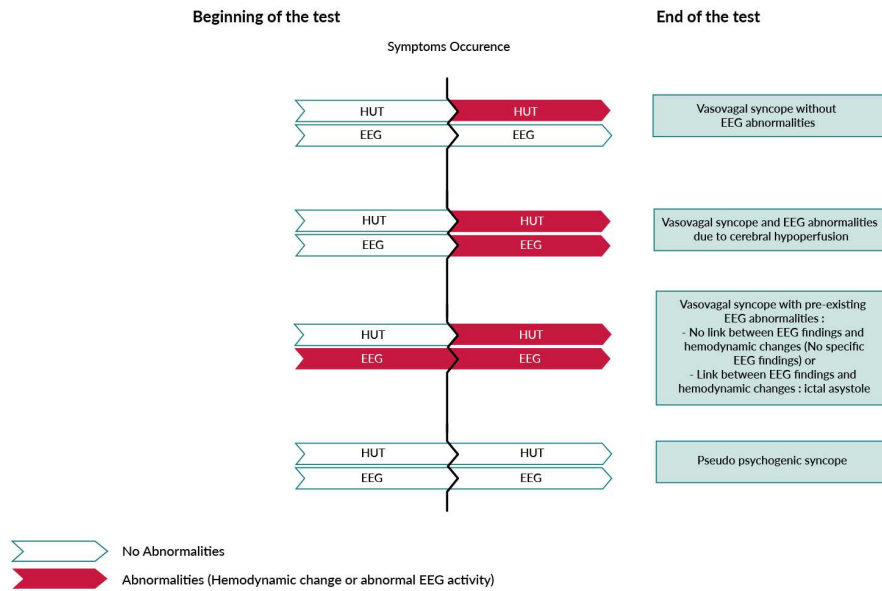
Beginning of the test

End of the test

Symptoms Occurence

HUT HUT
EEG EEG

Vasovagal syncope without EEG abnormalities

HUT HUT
EEG EEG

Vasovagal syncope and EEG abnormalities due to cerebral hypoperfusion

HUT HUT
EEG EEG

Vasovagal syncope with pre-existing EEG abnormalities :
- No link between EEG findings and hemodynamic changes (No specific EEG findings) or
- Link between EEG findings and hemodynamic changes : ictal asystole

HUT HUT
EEG EEG

Pseudo psychogenic syncope

No Abnormalities

Abnormalities (Hemodynamic change or abnormal EEG activity)